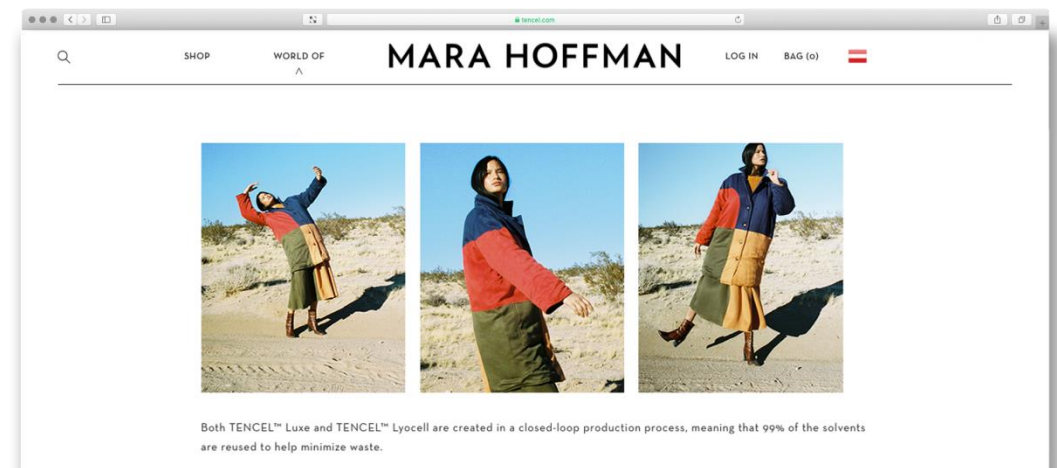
tencel.com

SHOP

WORLD OF

MARA HOFFMAN

LOG IN

BAG (0)

Both TENCEL™ Luxe and TENCEL™ Lyocell are created in a closed-loop production process, meaning that 99% of the solvents are reused to help minimize waste.